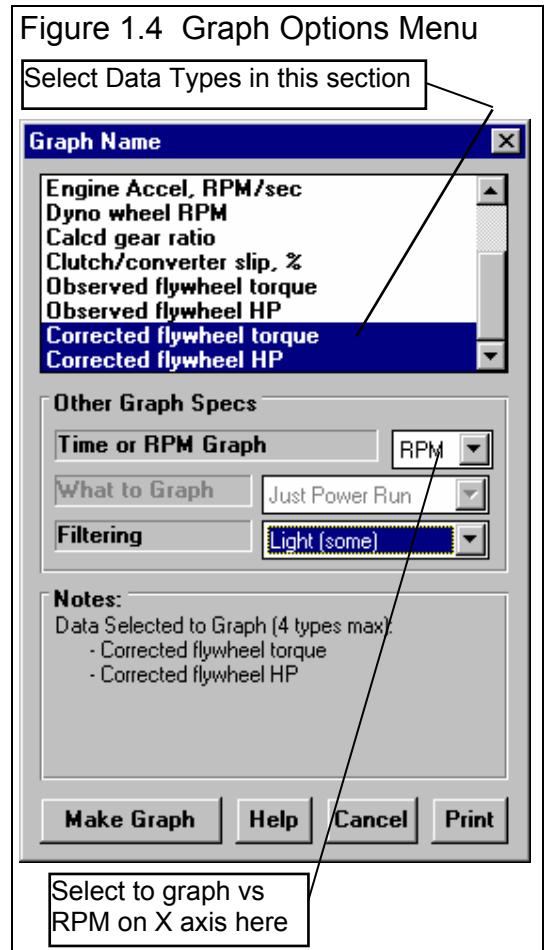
Figure 1.4 Graph Options Menu

Select Data Types in this section

Graph Name

Engine Accel, RPM/sec
Dyno wheel RPM
Calcd gear ratio
Clutch/converter slip, %
Observed flywheel torque
Observed flywheel HP
Corrected flywheel torque
Corrected flywheel HP

Other Graph Specs

Time or RPM Graph | RPM

What to Graph | Just Power Run

Filtering | Light (some)

Notes:
Data Selected to Graph (4 types max):
- Corrected flywheel torque
- Corrected flywheel HP

Make Graph | Help | Cancel | Print

Select to graph vs RPM on X axis here